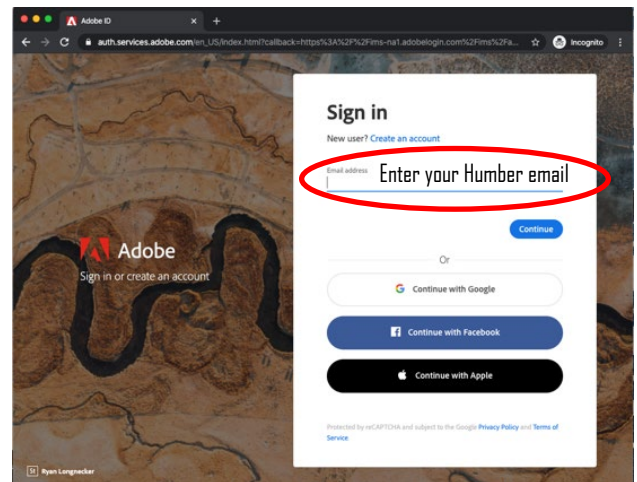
Adobe ID

auth.services.adobe.com/en_US/index.html?callback=https%3A%2F%2Fims-na1.adobelogin.com%2Fims%2Fa...

Incognito

Adobe

Sign in or create an account

Sign in

New user? Create an account

Email address

Enter your Humber email

Continue

Or

Continue with Google

Continue with Facebook

Continue with Apple

Protected by reCAPTCHA and subject to the Google Privacy Policy and Terms of Service

Ryan Longnecker